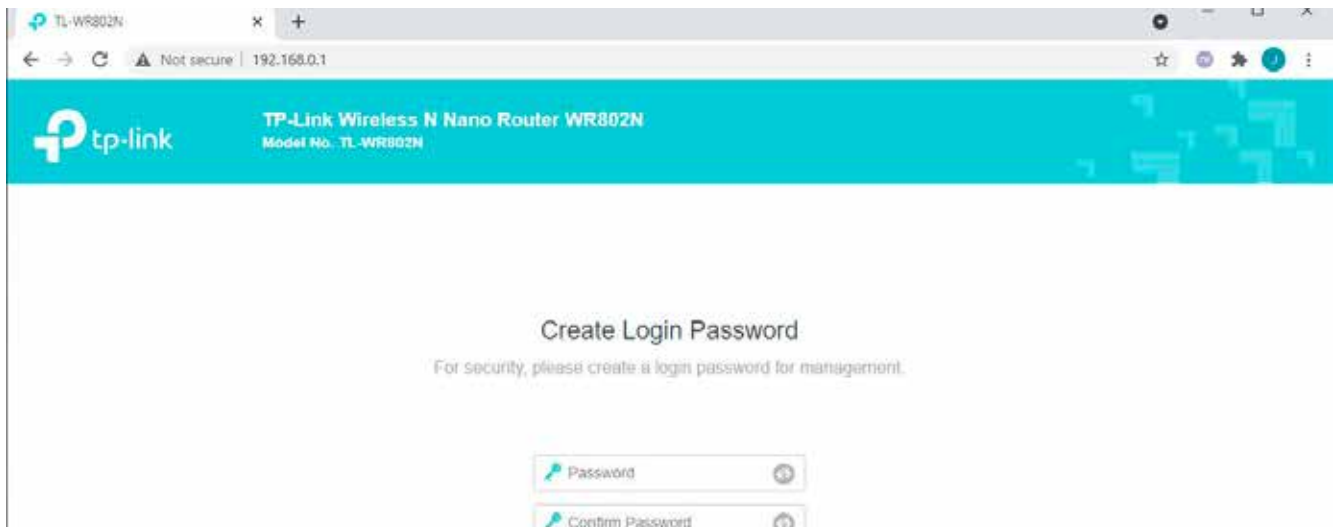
TL-WR802N × +

Not secure | 192.168.0.1

tp-link

TP-Link Wireless N Nano Router WR802N
Model No. TL-WR802N

Create Login Password

For security, please create a login password for management.

Password

Confirm Password